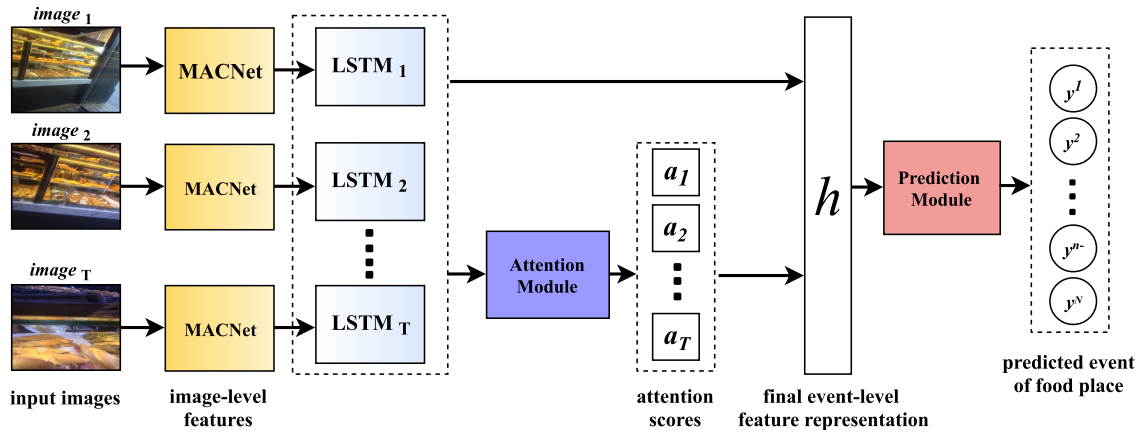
image 1

image 2

image T

MACNet

MACNet

MACNet

LSTM 1

LSTM 2

LSTM T

Attention Module

$a_1$

$a_2$

$a_T$

$h$

Prediction Module

$y^1$

$y^2$

$y^{n-}$

$y^N$

input images

image-level features

attention scores

final event-level feature representation

predicted event of food place